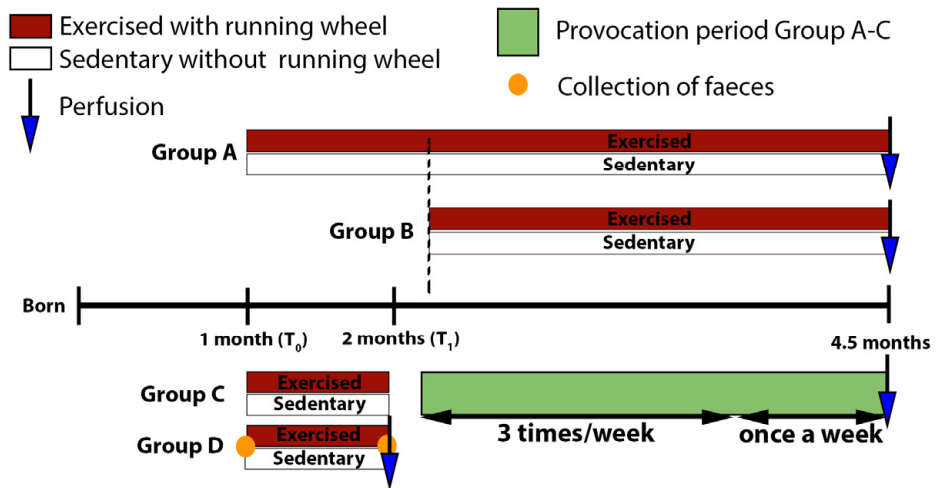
Exercised with running wheel
Sedentary without running wheel
Perfusion
Provocation period Group A-C
Collection of faeces

Group A
Exercised
Sedentary

Group B
Exercised
Sedentary

Born
1 month ($T_0$)
2 months ($T_1$)
4.5 months

Group C
Exercised
Sedentary

Group D
Exercised
Sedentary

3 times/week
once a week